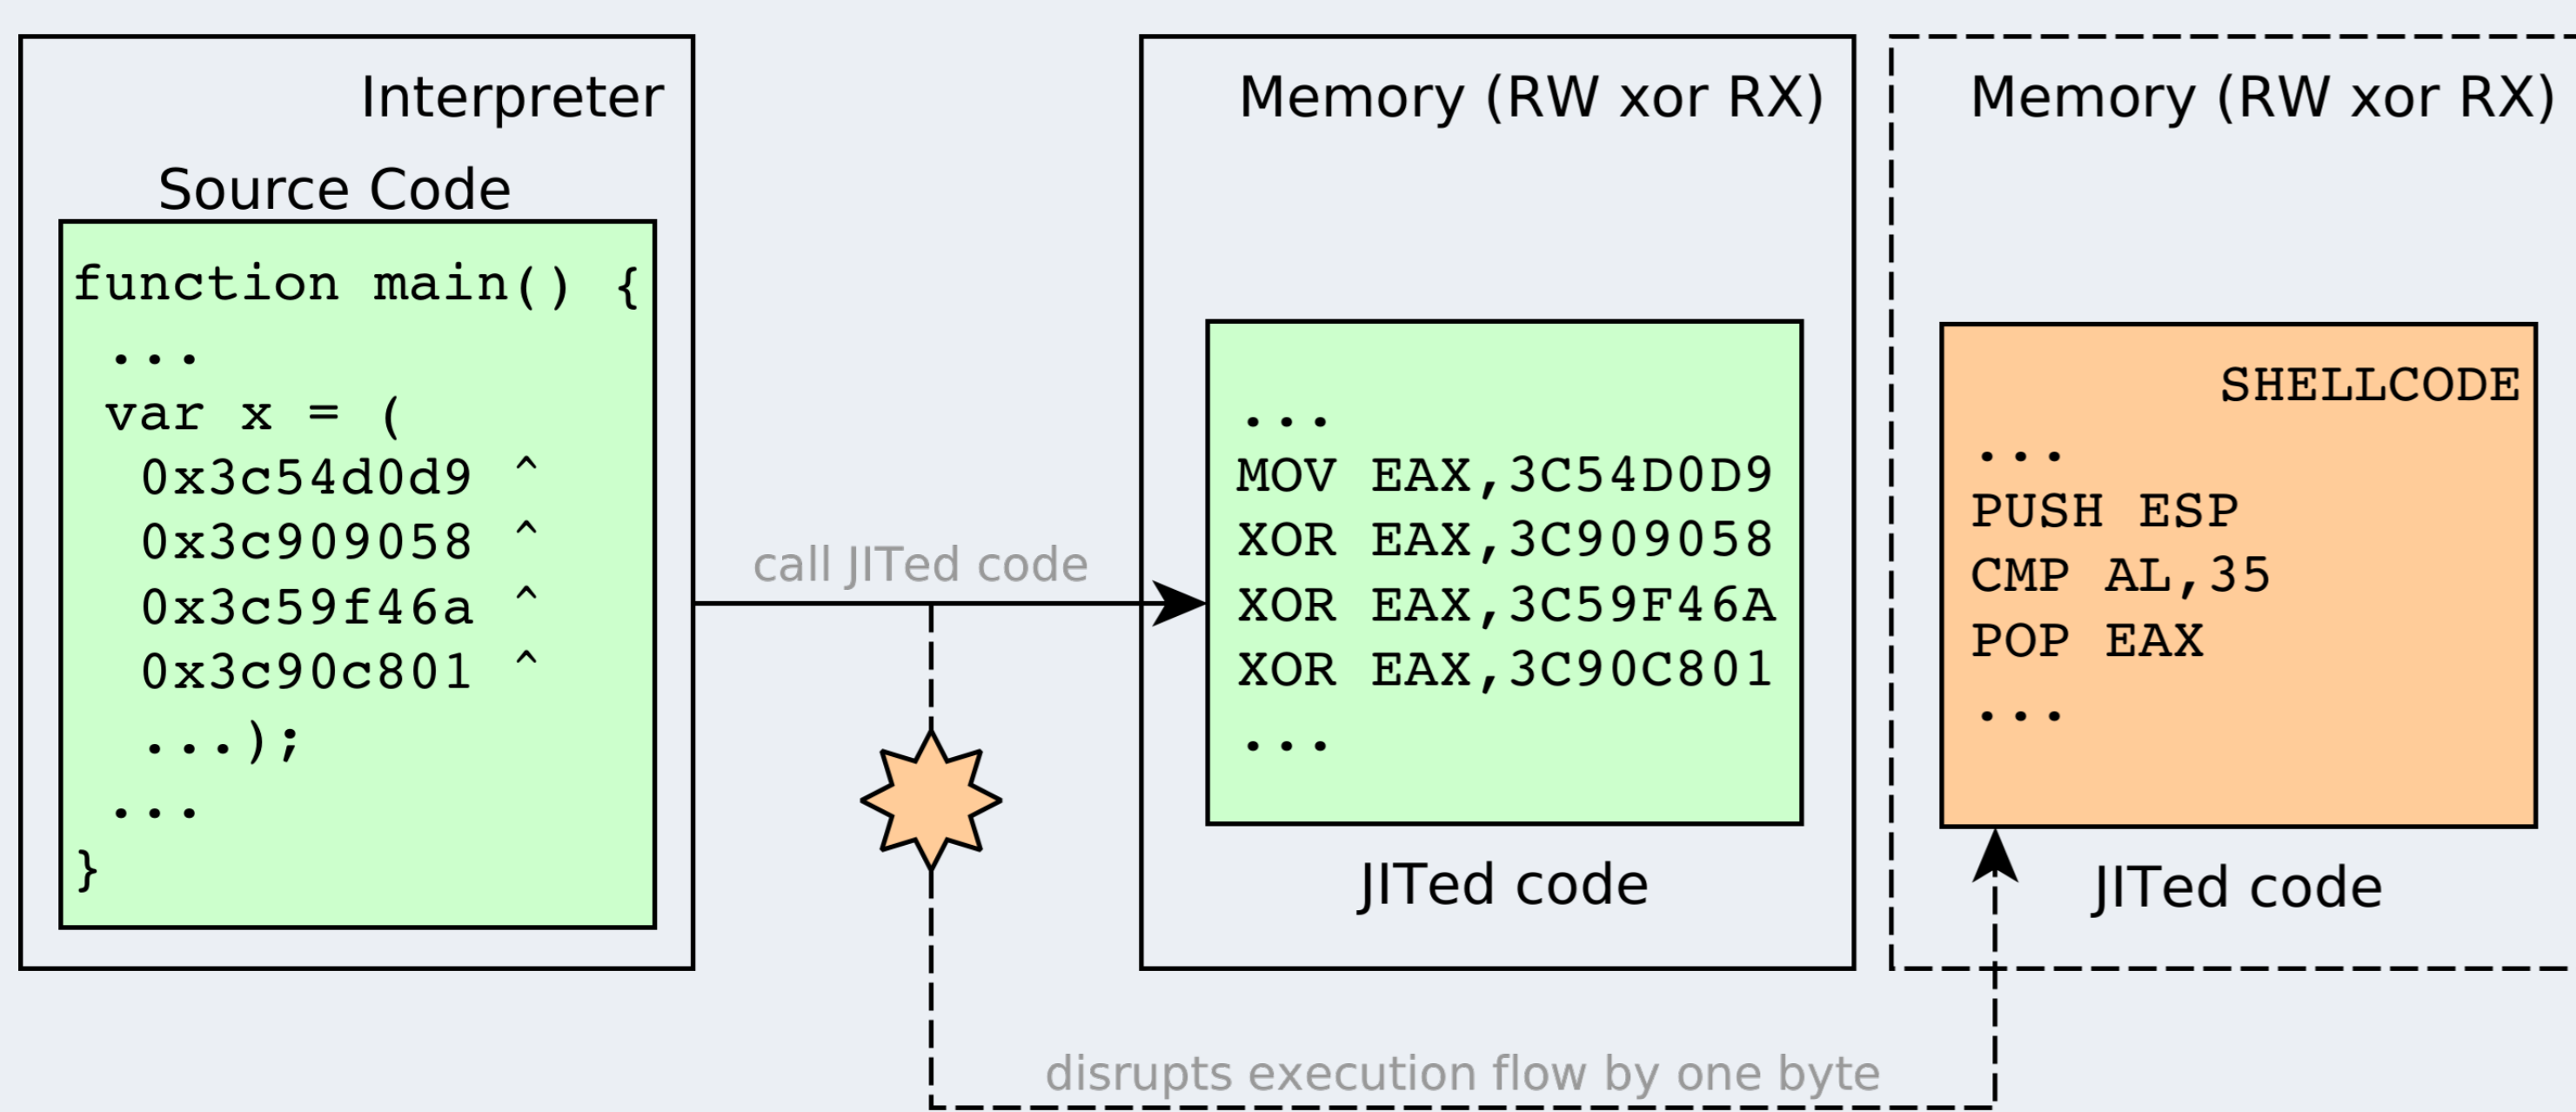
Interpreter

Source Code

function main() {
 ...
 var x = (
  0x3c54d0d9 ^
  0x3c909058 ^
  0x3c59f46a ^
  0x3c90c801 ^
  ...);
 ...
}

call JITed code

Memory (RW xor RX)

...
MOV EAX,3C54D0D9
XOR EAX,3C909058
XOR EAX,3C59F46A
XOR EAX,3C90C801
...

JITed code

Memory (RW xor RX)

SHELLCODE
...
PUSH ESP
CMP AL,35
POP EAX
...

JITed code

disrupts execution flow by one byte